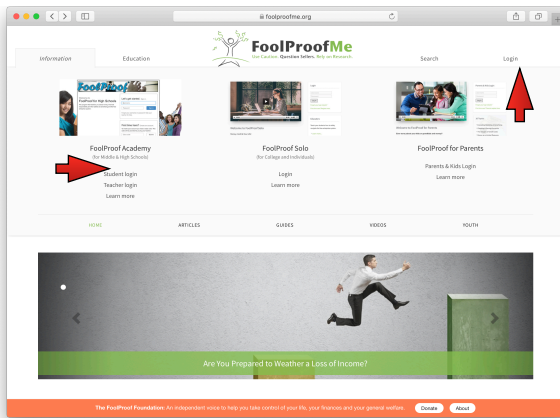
foolproofme.org

Information
Education

FoolProofMe
Use Caution. Question Sellers. Rely on Research.

Search
Login

FoolProof Academy
(for Middle & High Schools)
Student login
Teacher login
Learn more

FoolProof Solo
(for College and Individuals)
Login
Learn more

FoolProof for Parents
Parents & Kids Login
Learn more

HOME
ARTICLES
GUIDES
VIDEOS
YOUTH

Are You Prepared to Weather a Loss of Income?

The FoolProof Foundation: An independent voice to help you take control of your life, your finances and your general welfare.
Donate
About